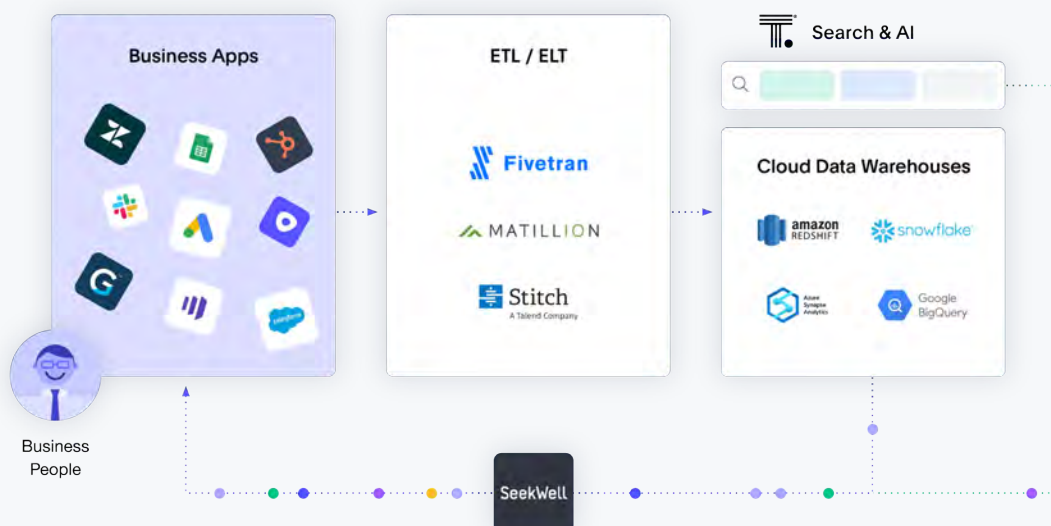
Business Apps

ETL / ELT

Fivetran

MATILLION

Stitch
A Talend Company

Search & AI

Cloud Data Warehouses

amazon
REDSHIFT

snowflake

Azure
Synapse
Analytics

Google
BigQuery

salesforce

Business
People

SeekWell